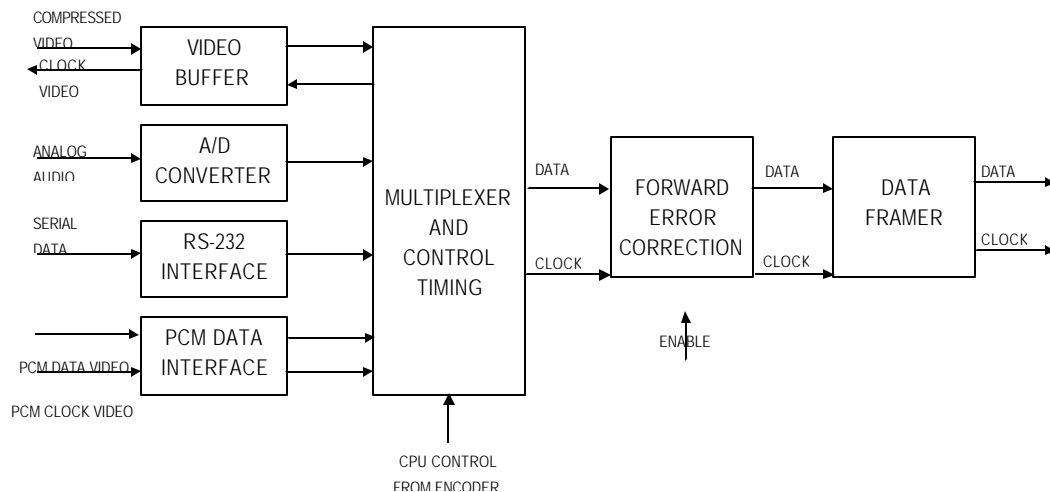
COMPRESSED VIDEO
CLOCK VIDEO

VIDEO BUFFER

ANALOG AUDIO

A/D CONVERTER

SERIAL DATA

RS-232 INTERFACE

PCM DATA VIDEO

PCM CLOCK VIDEO

PCM DATA INTERFACE

MULTIPLEXER AND CONTROL TIMING

CPU CONTROL FROM ENCODER

DATA

CLOCK

FORWARD ERROR CORRECTION

ENABLE

DATA

CLOCK

DATA FRAMER

DATA

CLOCK